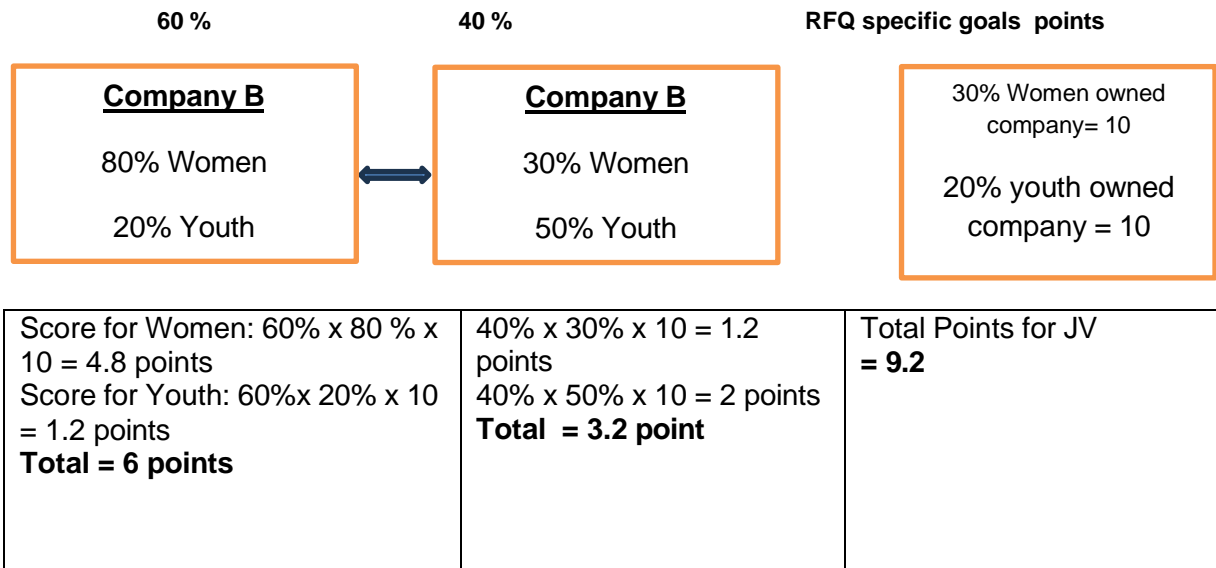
60 %

40 %

RFQ specific goals points

**Company B**

80% Women

20% Youth

**Company B**

30% Women

50% Youth

30% Women owned company= 10

20% youth owned company = 10

| Score for Women: 60% x 80 % x 10 = 4.8 points<br>Score for Youth: 60%x 20% x 10 = 1.2 points<br>**Total = 6 points** | 40% x 30% x 10 = 1.2 points<br>40% x 50% x 10 = 2 points<br>**Total = 3.2 point** | Total Points for JV<br>**= 9.2** |
|---|---|---|